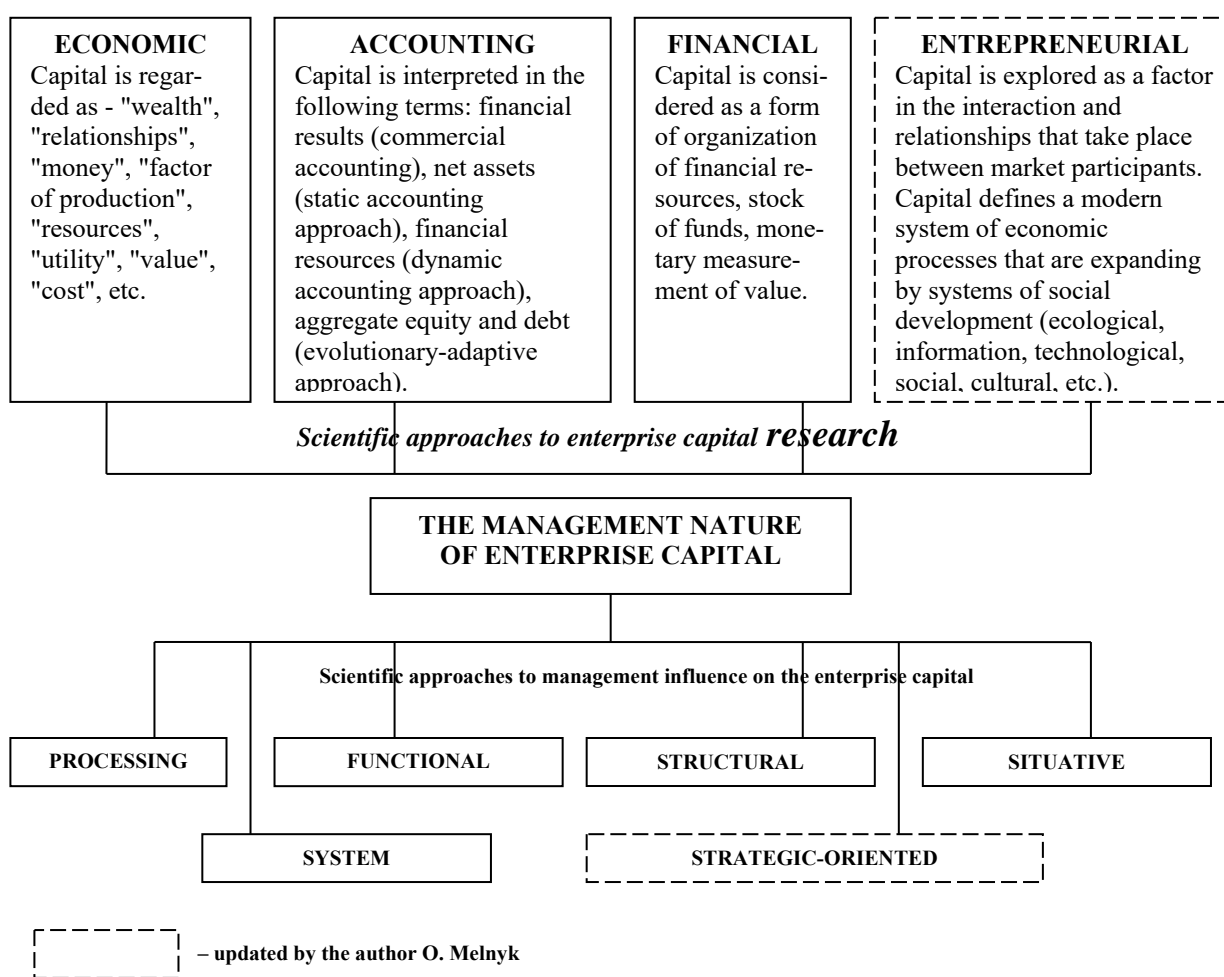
ECONOMIC
Capital is regarded as - "wealth", "relationships", "money", "factor of production", "resources", "utility", "value", "cost", etc.

ACCOUNTING
Capital is interpreted in the following terms: financial results (commercial accounting), net assets (static accounting approach), financial resources (dynamic accounting approach), aggregate equity and debt (evolutionary-adaptive approach).

FINANCIAL
Capital is considered as a form of organization of financial resources, stock of funds, monetary measurement of value.

ENTREPRENEURIAL
Capital is explored as a factor in the interaction and relationships that take place between market participants. Capital defines a modern system of economic processes that are expanding by systems of social development (ecological, information, technological, social, cultural, etc.).

Scientific approaches to enterprise capital research

THE MANAGEMENT NATURE OF ENTERPRISE CAPITAL

Scientific approaches to management influence on the enterprise capital

PROCESSING

FUNCTIONAL

STRUCTURAL

SITUATIVE

SYSTEM

STRATEGIC-ORIENTED

– updated by the author O. Melnyk